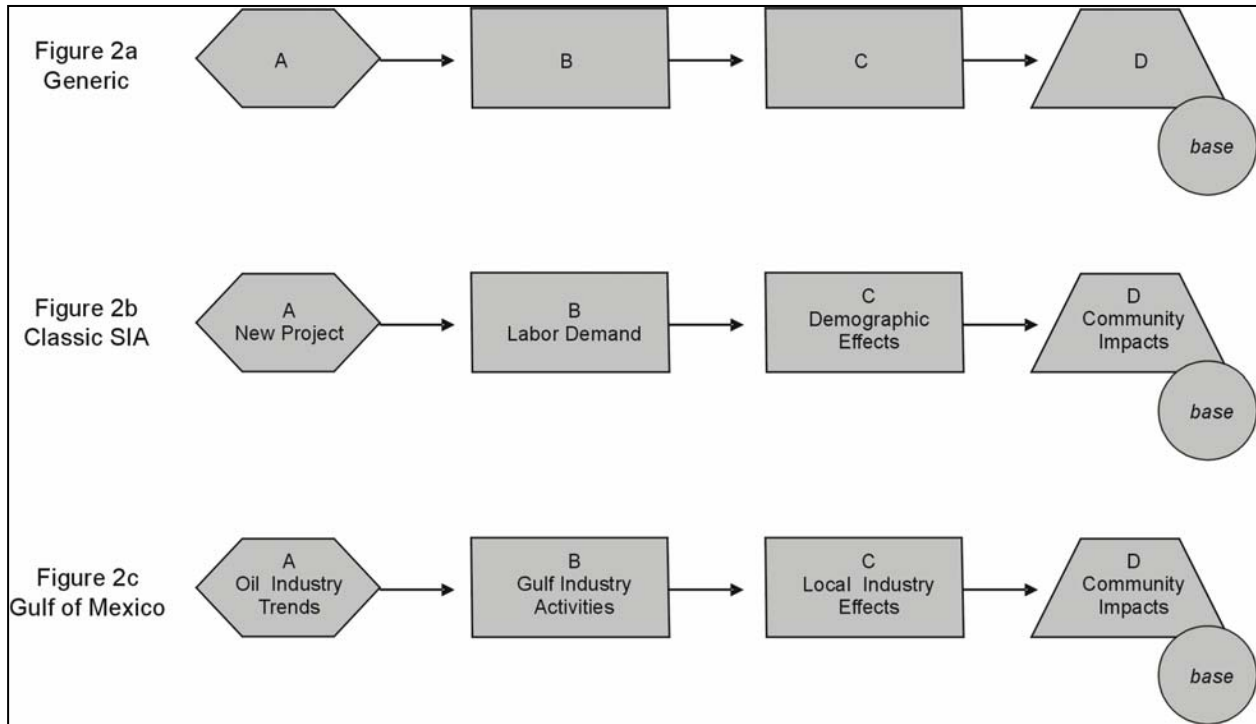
Figure 2a
Generic

A

B

C

D

base

Figure 2b
Classic SIA

A
New Project

B
Labor Demand

C
Demographic Effects

D
Community Impacts

base

Figure 2c
Gulf of Mexico

A
Oil Industry Trends

B
Gulf Industry Activities

C
Local Industry Effects

D
Community Impacts

base